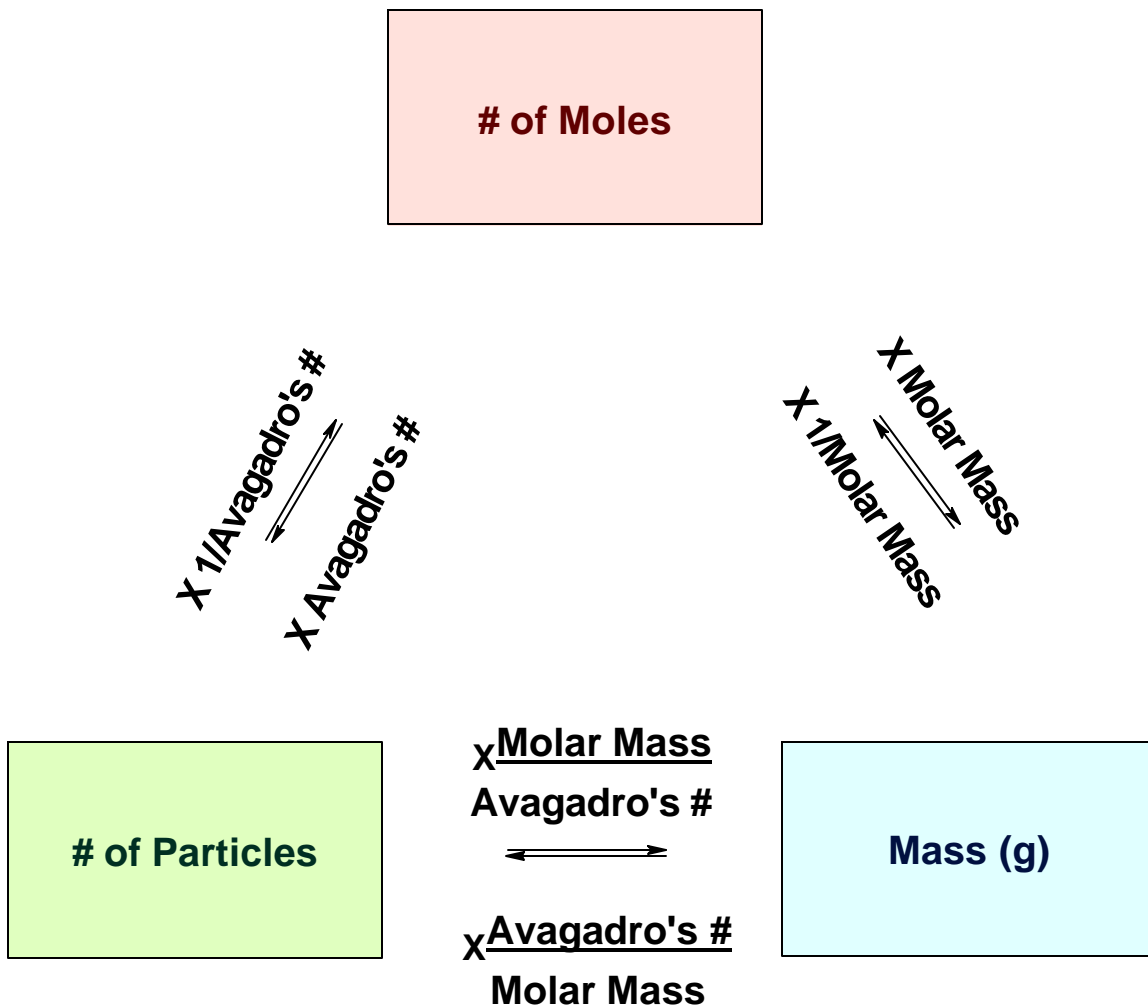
# of Moles

X 1/Avagadro's #

X Avagadro's #

X Molar Mass

X 1/Molar Mass

# of Particles

X $\frac{\text{Molar Mass}}{\text{Avagadro's \#}}$

X $\frac{\text{Avagadro's \#}}{\text{Molar Mass}}$

Mass (g)